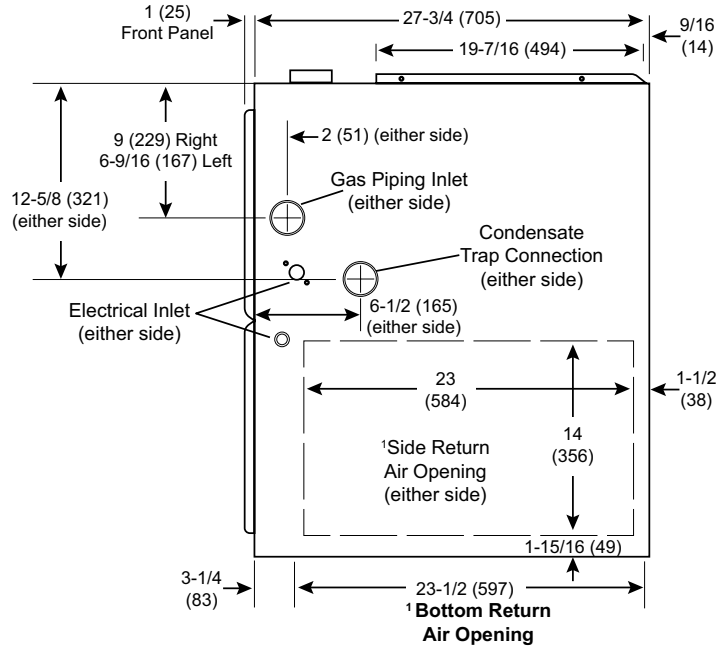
1 (25)
Front Panel

27-3/4 (705)

9/16
(14)

19-7/16 (494)

9 (229) Right
6-9/16 (167) Left

2 (51) (either side)

12-5/8 (321)
(either side)

Gas Piping Inlet
(either side)

Condensate
Trap Connection
(either side)

Electrical Inlet
(either side)

6-1/2 (165)
(either side)

23
(584)

1-1/2
(38)

14
(356)

¹Side Return
Air Opening
(either side)

1-15/16 (49)

3-1/4
(83)

23-1/2 (597)
¹Bottom Return
Air Opening